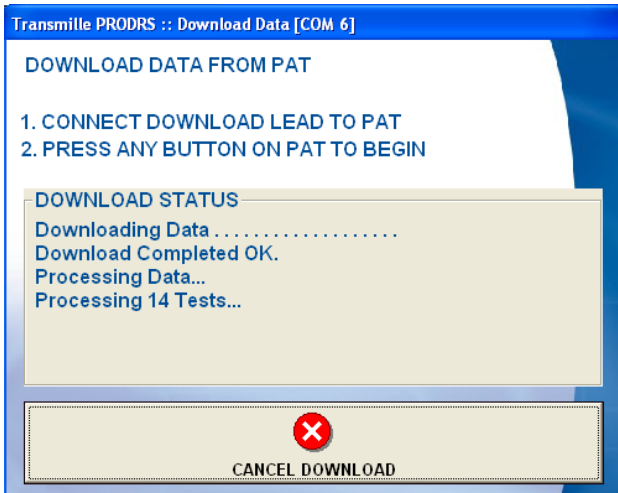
Transmille PRODRS :: Download Data [COM 6]

DOWNLOAD DATA FROM PAT

1. CONNECT DOWNLOAD LEAD TO PAT
2. PRESS ANY BUTTON ON PAT TO BEGIN

DOWNLOAD STATUS

Downloading Data . . . . . . . . . . . . . . . . . . .
Download Completed OK.
Processing Data...
Processing 14 Tests...

CANCEL DOWNLOAD